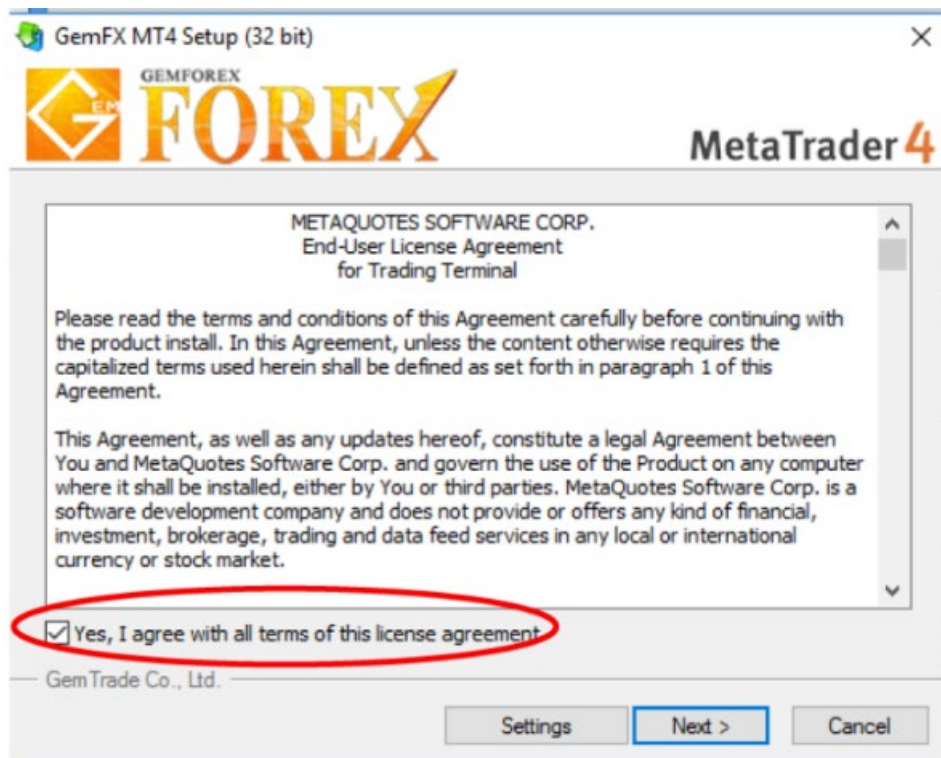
GemFX MT4 Setup (32 bit)

GEM GEMFOREX FOREX

MetaTrader 4

METAQUOTES SOFTWARE CORP.
End-User License Agreement
for Trading Terminal

Please read the terms and conditions of this Agreement carefully before continuing with the product install. In this Agreement, unless the content otherwise requires the capitalized terms used herein shall be defined as set forth in paragraph 1 of this Agreement.

This Agreement, as well as any updates hereof, constitute a legal Agreement between You and MetaQuotes Software Corp. and govern the use of the Product on any computer where it shall be installed, either by You or third parties. MetaQuotes Software Corp. is a software development company and does not provide or offers any kind of financial, investment, brokerage, trading and data feed services in any local or international currency or stock market.

Yes, I agree with all terms of this license agreement

GemTrade Co., Ltd.

Settings Next > Cancel